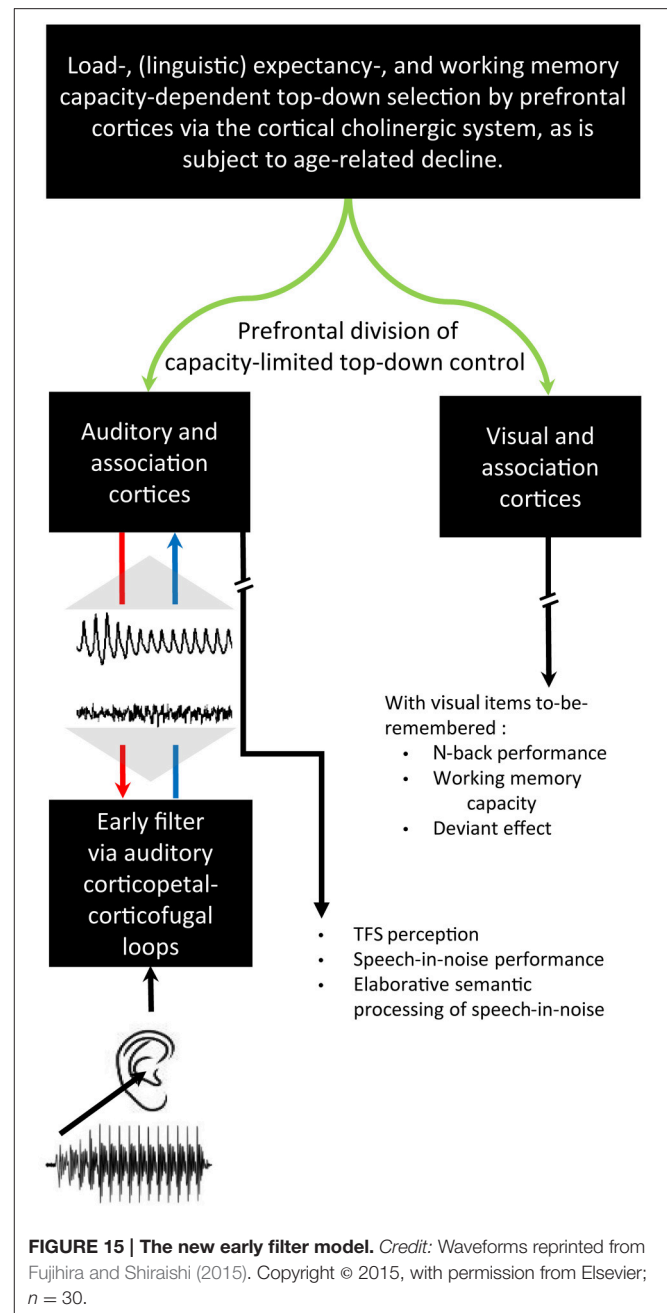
Load-, (linguistic) expectancy-, and working memory capacity-dependent top-down selection by prefrontal cortices via the cortical cholinergic system, as is subject to age-related decline.

Prefrontal division of capacity-limited top-down control

Auditory and association cortices

Visual and association cortices

With visual items to-be-remembered :
• N-back performance
• Working memory capacity
• Deviant effect

Early filter via auditory corticopetal-corticofugal loops

• TFS perception
• Speech-in-noise performance
• Elaborative semantic processing of speech-in-noise

FIGURE 15 | The new early filter model. Credit: Waveforms reprinted from Fujihira and Shiraishi (2015). Copyright © 2015, with permission from Elsevier; $n = 30$.